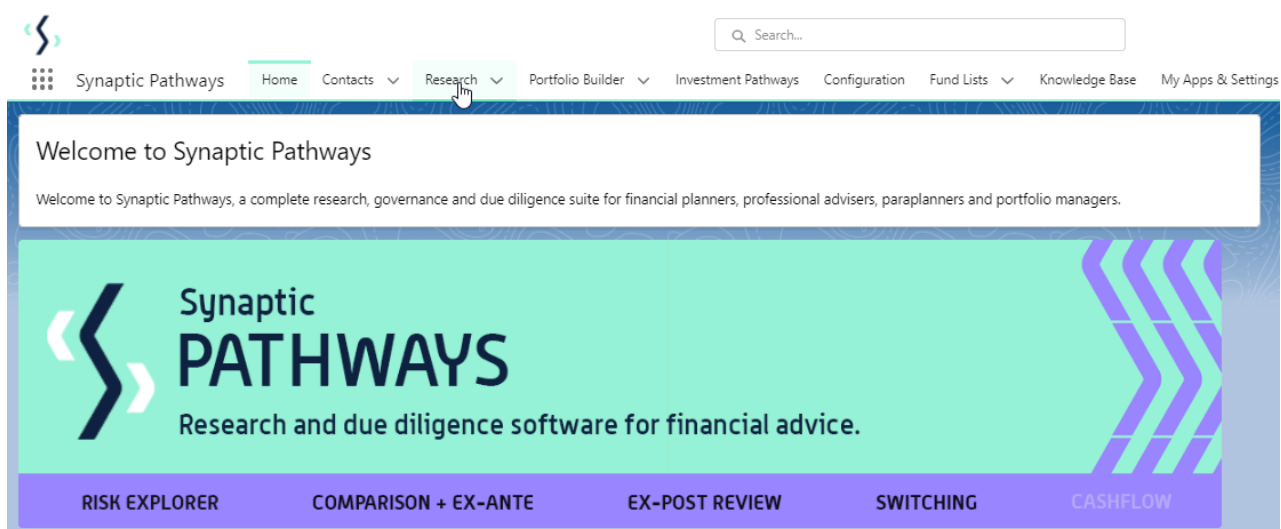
Search...

Synaptic Pathways Home Contacts Research Portfolio Builder Investment Pathways Configuration Fund Lists Knowledge Base My Apps & Settings

Welcome to Synaptic Pathways

Welcome to Synaptic Pathways, a complete research, governance and due diligence suite for financial planners, professional advisers, paraplanners and portfolio managers.

Synaptic
PATHWAYS

Research and due diligence software for financial advice.

RISK EXPLORER COMPARISON + EX-ANTE EX-POST REVIEW SWITCHING CASHFLOW